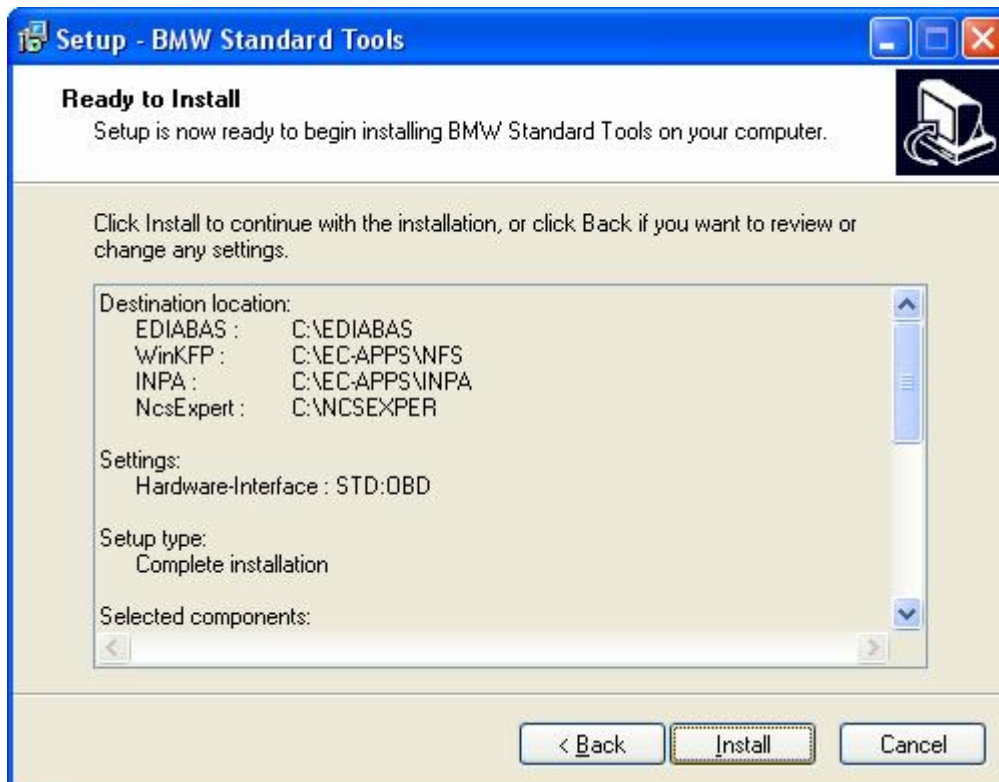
Setup - BMW Standard Tools

Ready to Install
Setup is now ready to begin installing BMW Standard Tools on your computer.

Click Install to continue with the installation, or click Back if you want to review or change any settings.

Destination location:
EDIABAS : C:\EDIABAS
WinKFP : C:\EC-APPS\NFS
INPA : C:\EC-APPS\INPA
NcsExpert : C:\NCSEXPER

Settings:
Hardware-Interface : STD:OBD

Setup type:
Complete installation

Selected components:

< Back
Install
Cancel